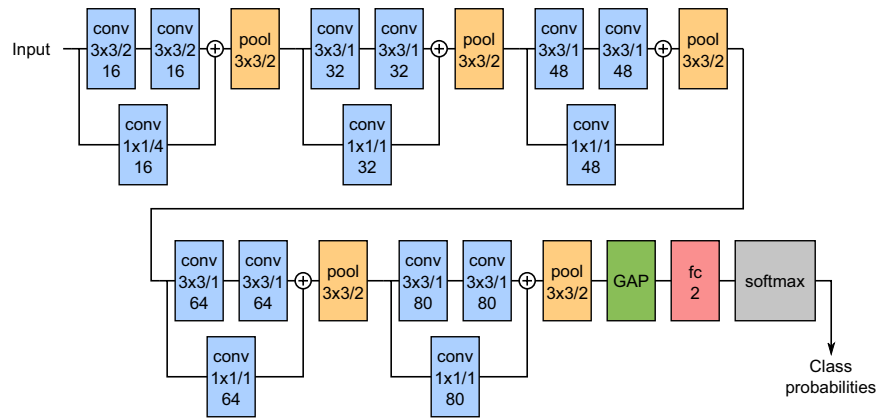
Input

conv
3x3/2
16

conv
3x3/2
16

conv
1x1/4
16

pool
3x3/2

conv
3x3/1
32

conv
3x3/1
32

conv
1x1/1
32

pool
3x3/2

conv
3x3/1
48

conv
3x3/1
48

conv
1x1/1
48

pool
3x3/2

conv
3x3/1
64

conv
3x3/1
64

conv
1x1/1
64

pool
3x3/2

conv
3x3/1
80

conv
3x3/1
80

conv
1x1/1
80

pool
3x3/2

GAP

fc
2

softmax

Class
probabilities